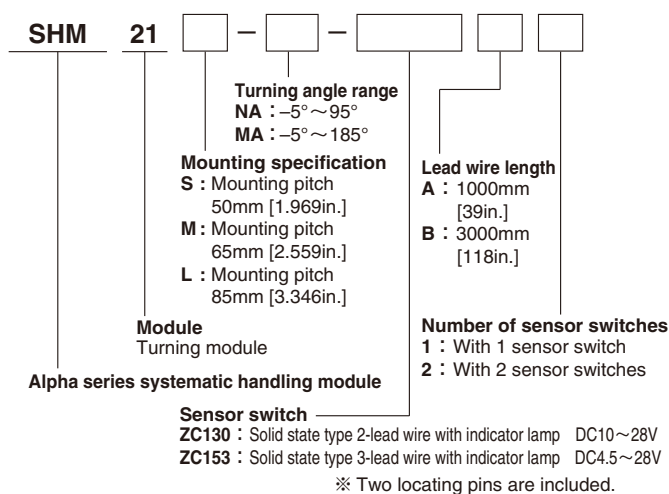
SHM 21 – –

Turning angle range
NA：–5°～95°
MA：–5°～185°

Mounting specification
S：Mounting pitch 50mm [1.969in.]
M：Mounting pitch 65mm [2.559in.]
L：Mounting pitch 85mm [3.346in.]

Lead wire length
A：1000mm [39in.]
B：3000mm [118in.]

Module
Turning module

Number of sensor switches
1：With 1 sensor switch
2：With 2 sensor switches

Alpha series systematic handling module

Sensor switch
ZC130：Solid state type 2-lead wire with indicator lamp DC10～28V
ZC153：Solid state type 3-lead wire with indicator lamp DC4.5～28V

※ Two locating pins are included.